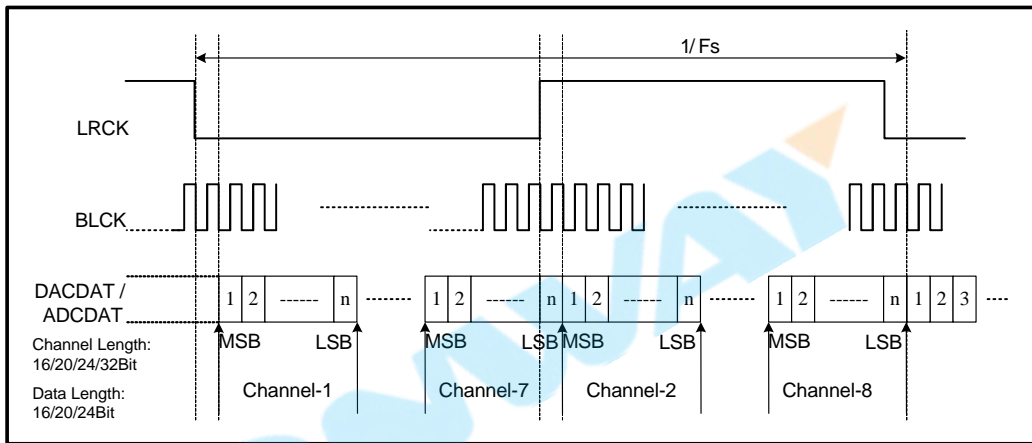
1/ Fs

LRCK

BLCK

DACDAT / ADCDAT

1 2 ------ n ------- 1 2 ------ n 1 2 ------ n ------- 1 2 ------ n 1 2 3 ----

Channel Length: 16/20/24/32Bit

MSB LSB MSB LSB MSB LSB MSB LSB

Data Length: 16/20/24Bit

Channel-1 Channel-7 Channel-2 Channel-8